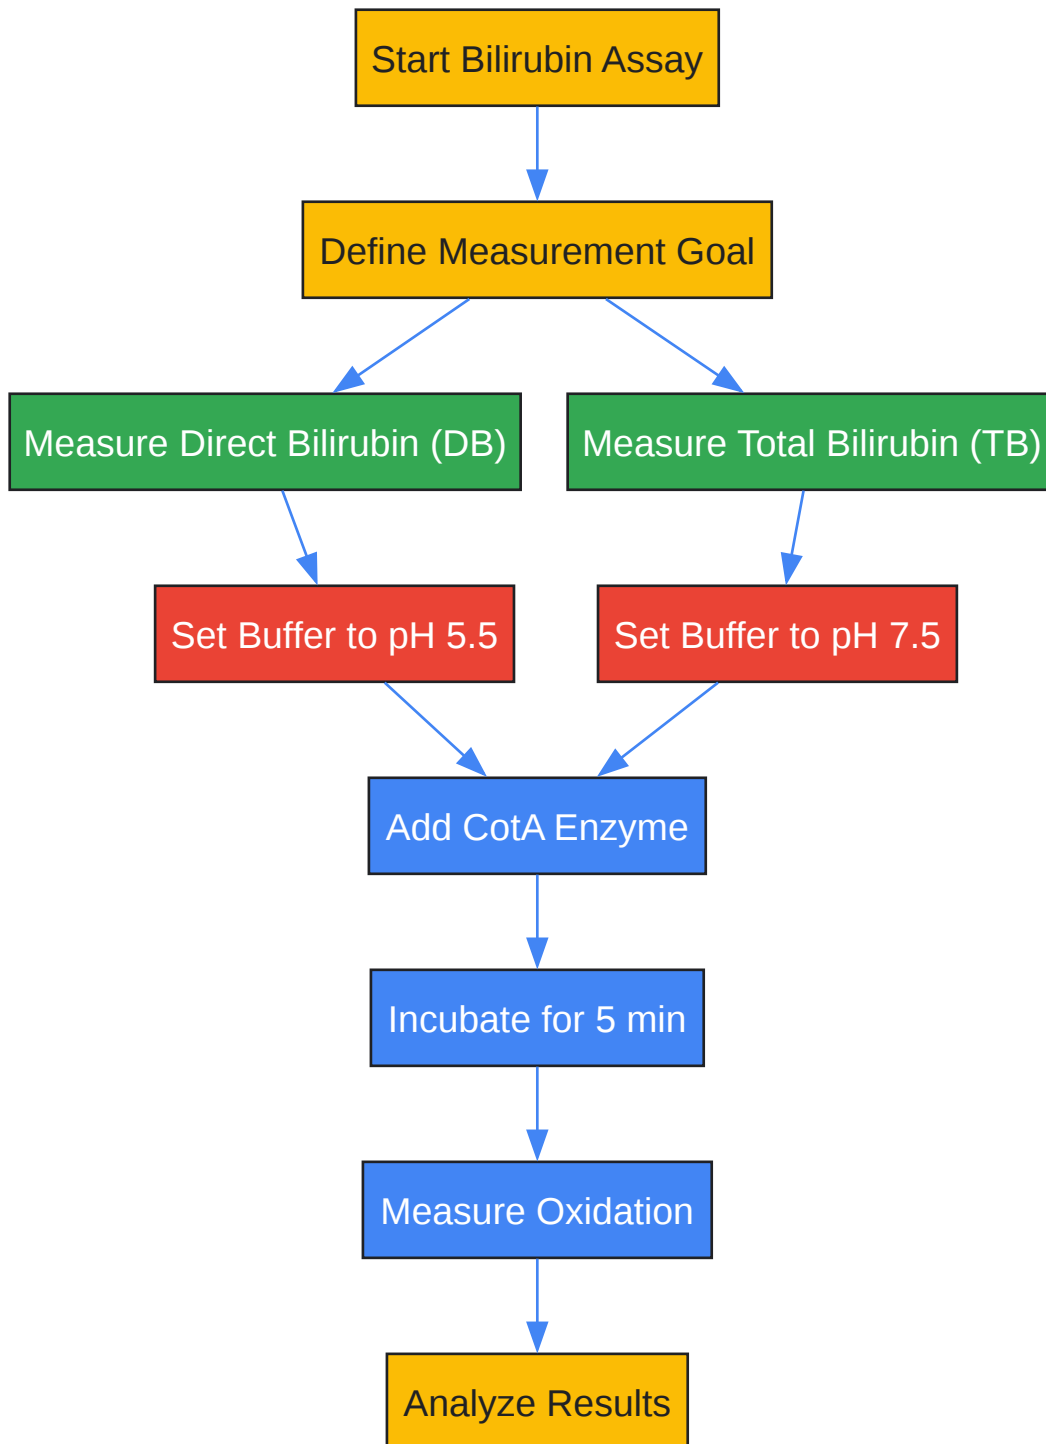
Start Bilirubin Assay

Define Measurement Goal

Measure Direct Bilirubin (DB)

Measure Total Bilirubin (TB)

Set Buffer to pH 5.5

Set Buffer to pH 7.5

Add CotA Enzyme

Incubate for 5 min

Measure Oxidation

Analyze Results